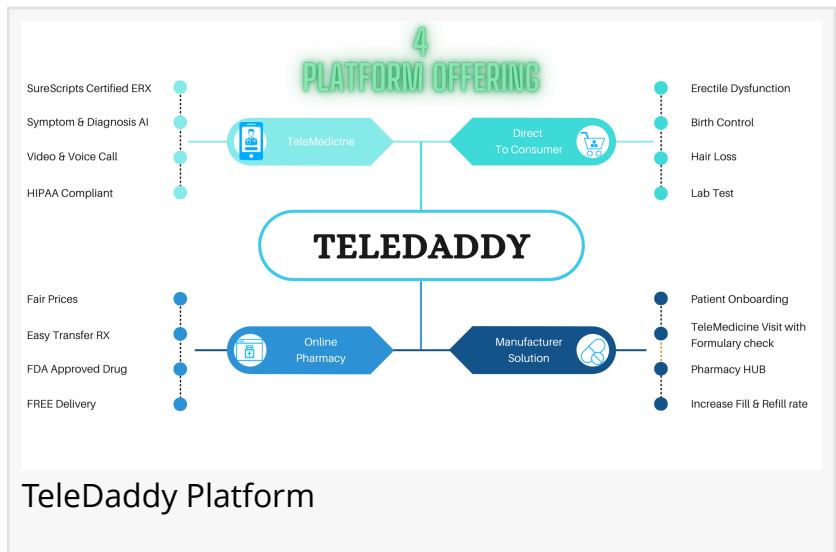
4
PLATFORM OFFERING

SureScripts Certified ERX
Symptom & Diagnosis AI
Video & Voice Call
HIPAA Compliant

TeleMedicine

Direct To Consumer

Erectile Dysfunction
Birth Control
Hair Loss
Lab Test

TELEDADDY

Fair Prices
Easy Transfer RX
FDA Approved Drug
FREE Delivery

Online Pharmacy

Manufacturer Solution

Patient Onboarding
TeleMedicine Visit with Formulary check
Pharmacy HUB
Increase Fill & Refill rate

TeleDaddy Platform